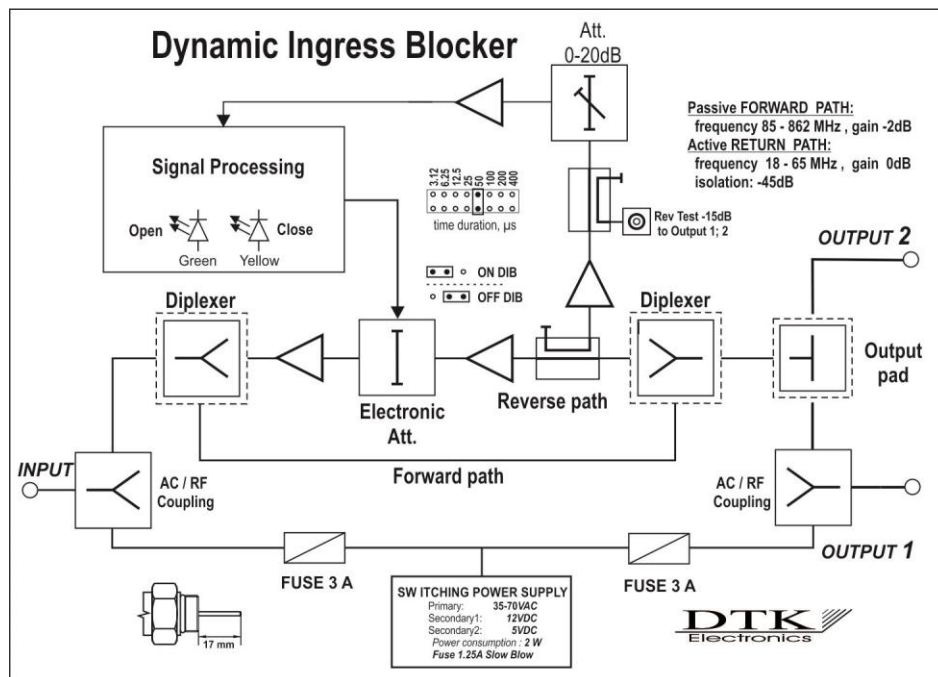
Dynamic Ingress Blocker

Att.
0-20dB

Passive FORWARD PATH:
frequency 85 - 862 MHz , gain -2dB
Active RETURN PATH:
frequency 18 - 65 MHz , gain 0dB
isolation: -45dB

Signal Processing

Open Close
Green Yellow

3.12 6.25 12.5 25 50 100 200 400
time duration, μs

Rev Test -15dB
to Output 1; 2

ON DIB
OFF DIB

OUTPUT 2

Diplexer

Diplexer

Output pad

Electronic Att.

Reverse path

Forward path

INPUT

AC / RF Coupling

AC / RF Coupling

OUTPUT 1

FUSE 3 A

FUSE 3 A

SW ITCHING POWER SUPPLY
Primary: 35-70VAC
Secondary1: 12VDC
Secondary2: 5VDC
Power consumption : 2 W
Fuse 1.25A Slow Blow

17 mm

DTK
Electronics